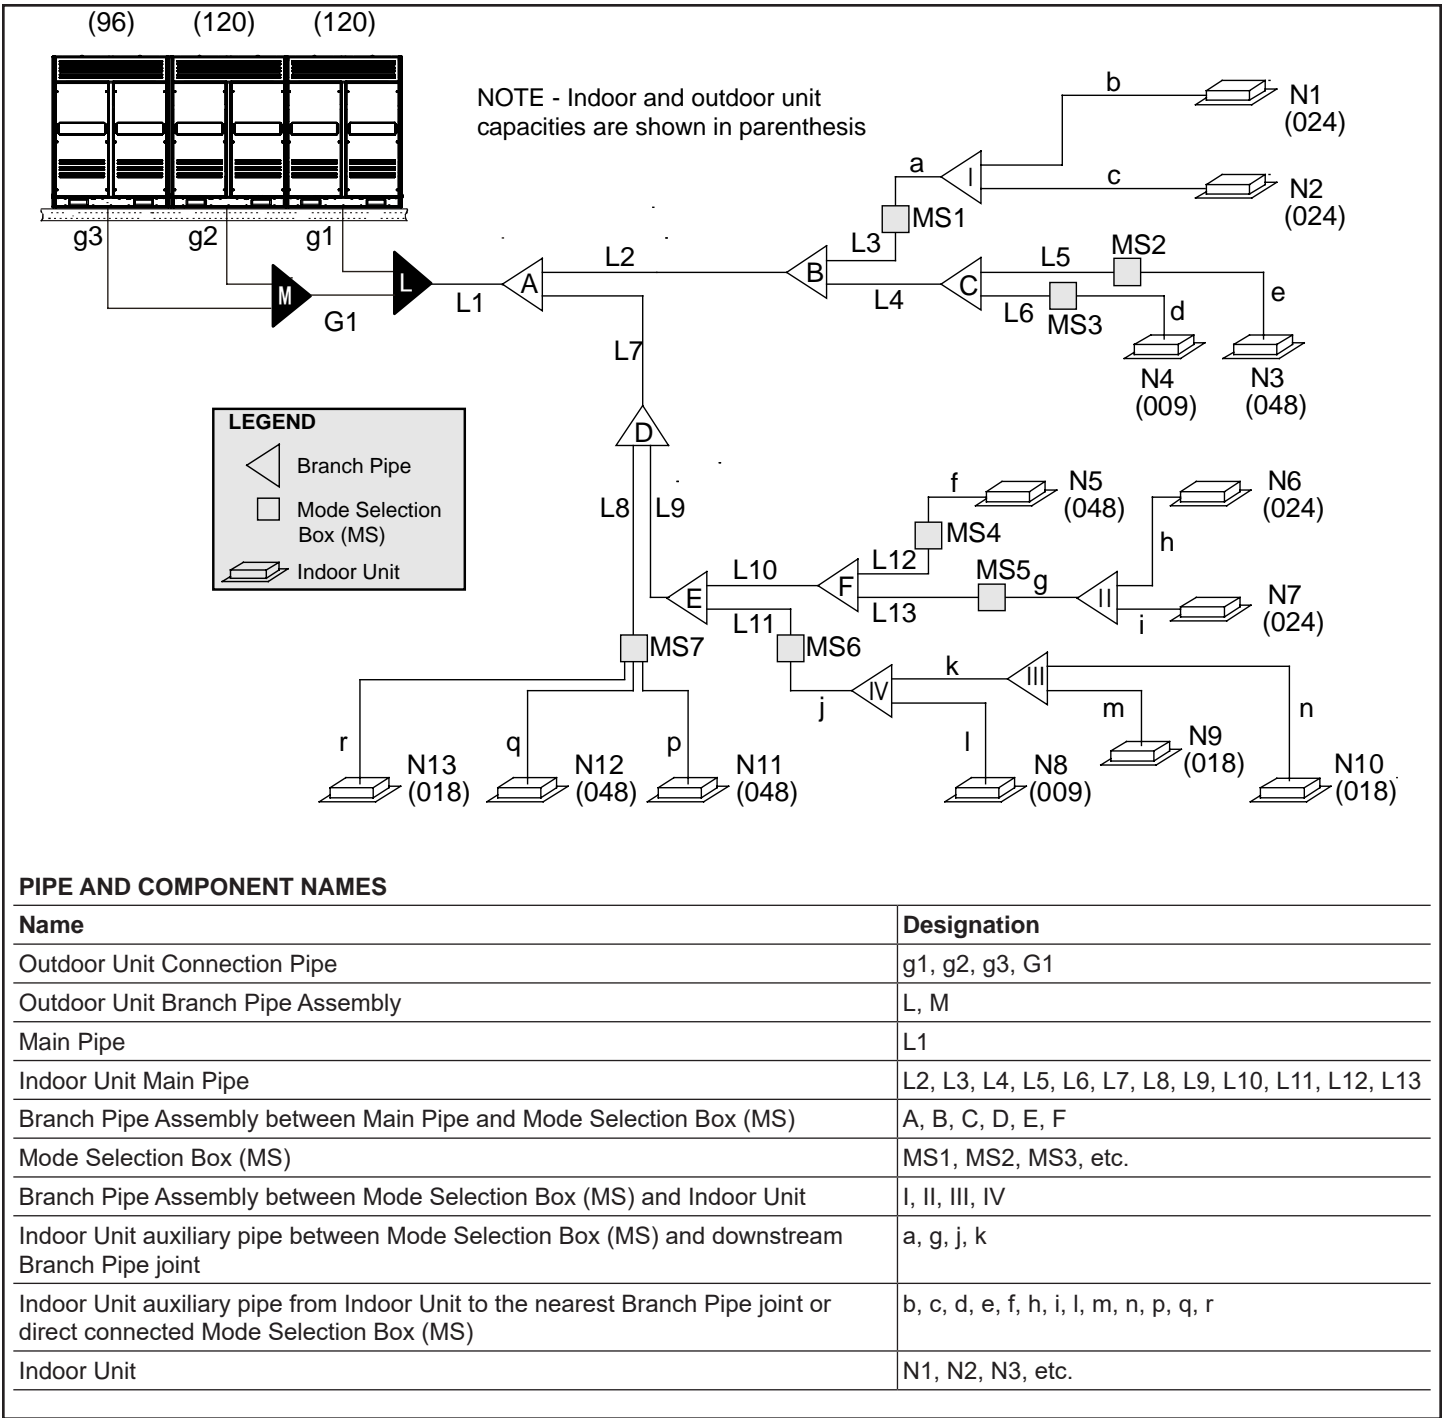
(96) (120) (120)

NOTE - Indoor and outdoor unit capacities are shown in parenthesis

g3 g2 g1

M L G1 L1 A L2 B L3 MS1 a I b c N1 (024) N2 (024)

L4 C L5 MS2 L6 MS3 d e N4 (009) N3 (048)

L7 D L8 L9

LEGEND
Branch Pipe
Mode Selection Box (MS)
Indoor Unit

N5 (048) f MS4 L12 F L10 E L13 MS5 g II h i N6 (024) N7 (024)

L11 MS6 MS7 j IV k III l m n N8 (009) N9 (018) N10 (018)

r q p N13 (018) N12 (048) N11 (048)

PIPE AND COMPONENT NAMES

| Name | Designation |
|---|---|
| Outdoor Unit Connection Pipe | g1, g2, g3, G1 |
| Outdoor Unit Branch Pipe Assembly | L, M |
| Main Pipe | L1 |
| Indoor Unit Main Pipe | L2, L3, L4, L5, L6, L7, L8, L9, L10, L11, L12, L13 |
| Branch Pipe Assembly between Main Pipe and Mode Selection Box (MS) | A, B, C, D, E, F |
| Mode Selection Box (MS) | MS1, MS2, MS3, etc. |
| Branch Pipe Assembly between Mode Selection Box (MS) and Indoor Unit | I, II, III, IV |
| Indoor Unit auxiliary pipe between Mode Selection Box (MS) and downstream Branch Pipe joint | a, g, j, k |
| Indoor Unit auxiliary pipe from Indoor Unit to the nearest Branch Pipe joint or direct connected Mode Selection Box (MS) | b, c, d, e, f, h, i, l, m, n, p, q, r |
| Indoor Unit | N1, N2, N3, etc. |